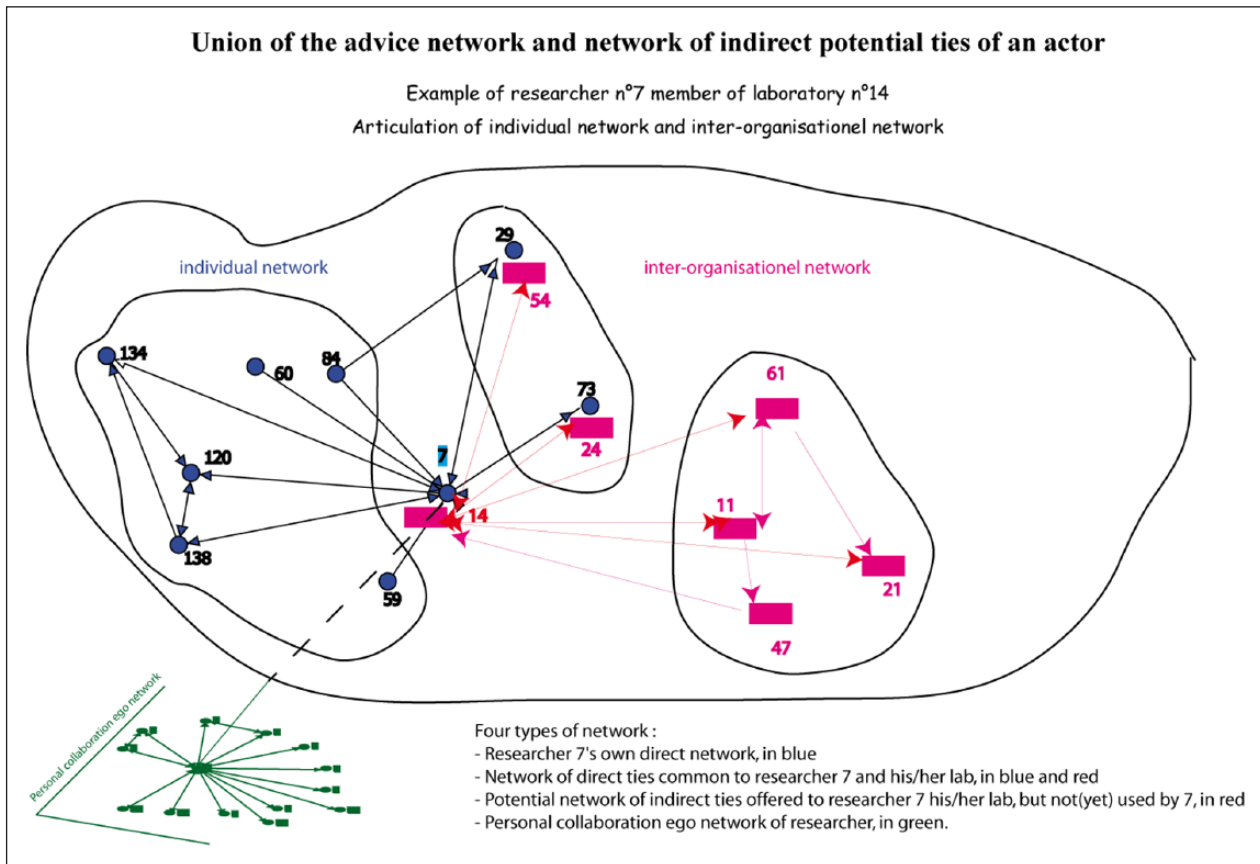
Union of the advice network and network of indirect potential ties of an actor

Example of researcher n°7 member of laboratory n°14

Articulation of individual network and inter-organisationel network

individual network

inter-organisationel network

29

54

134

60

84

73

24

61

7

120

14

11

138

21

59

47

Personal collaboration ego network

Four types of network :
- Researcher 7's own direct network, in blue
- Network of direct ties common to researcher 7 and his/her lab, in blue and red
- Potential network of indirect ties offered to researcher 7 his/her lab, but not(yet) used by 7, in red
- Personal collaboration ego network of researcher, in green.